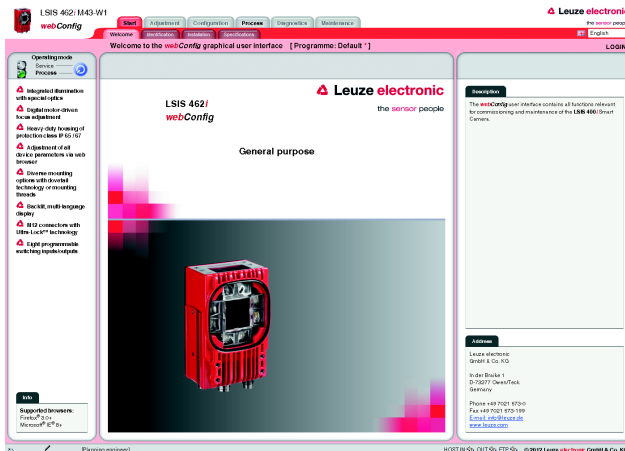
LSIS 462i M43-W1
webConfig

Start | Adjustment | Configuration | Process | Diagnostics | Maintenance

Welcome | Identification | Installation | Specifications

Leuze electronic
the sensor people

English

LOGIN

Welcome to the webConfig graphical user interface [ Programme: Default * ]

Operating mode
Service
Process

Integrated illumination with special optics

Digital motor-driven focus adjustment

Heavy-duty housing of protection class IP 65 / 67

Adjustment of all device parameters via web browser

Diverse mounting options with dovetail technology or mounting threads

Backlit, multi-language display

M12 connectors with Ultra-Lock™ technology

Eight programmable switching inputs/outputs

Info

Supported browsers:
Firefox® 3.0+
Microsoft® IE® 8+

LSIS 462i
webConfig

Leuze electronic
the sensor people

General purpose

Description

The webConfig user interface contains all functions relevant for commissioning and maintenance of the LSIS 400i Smart Camera.

Address

Leuze electronic
GmbH & Co. KG

In der Braike 1
D-73277 Owen/Teck
Germany

Phone +49 7021 573-0
Fax +49 7021 573-199
Email: info@leuze.de
www.leuze.com

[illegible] [Planning engineer] HOST IN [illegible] OUT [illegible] FTP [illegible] © 2012 Leuze electronic GmbH & Co. KG